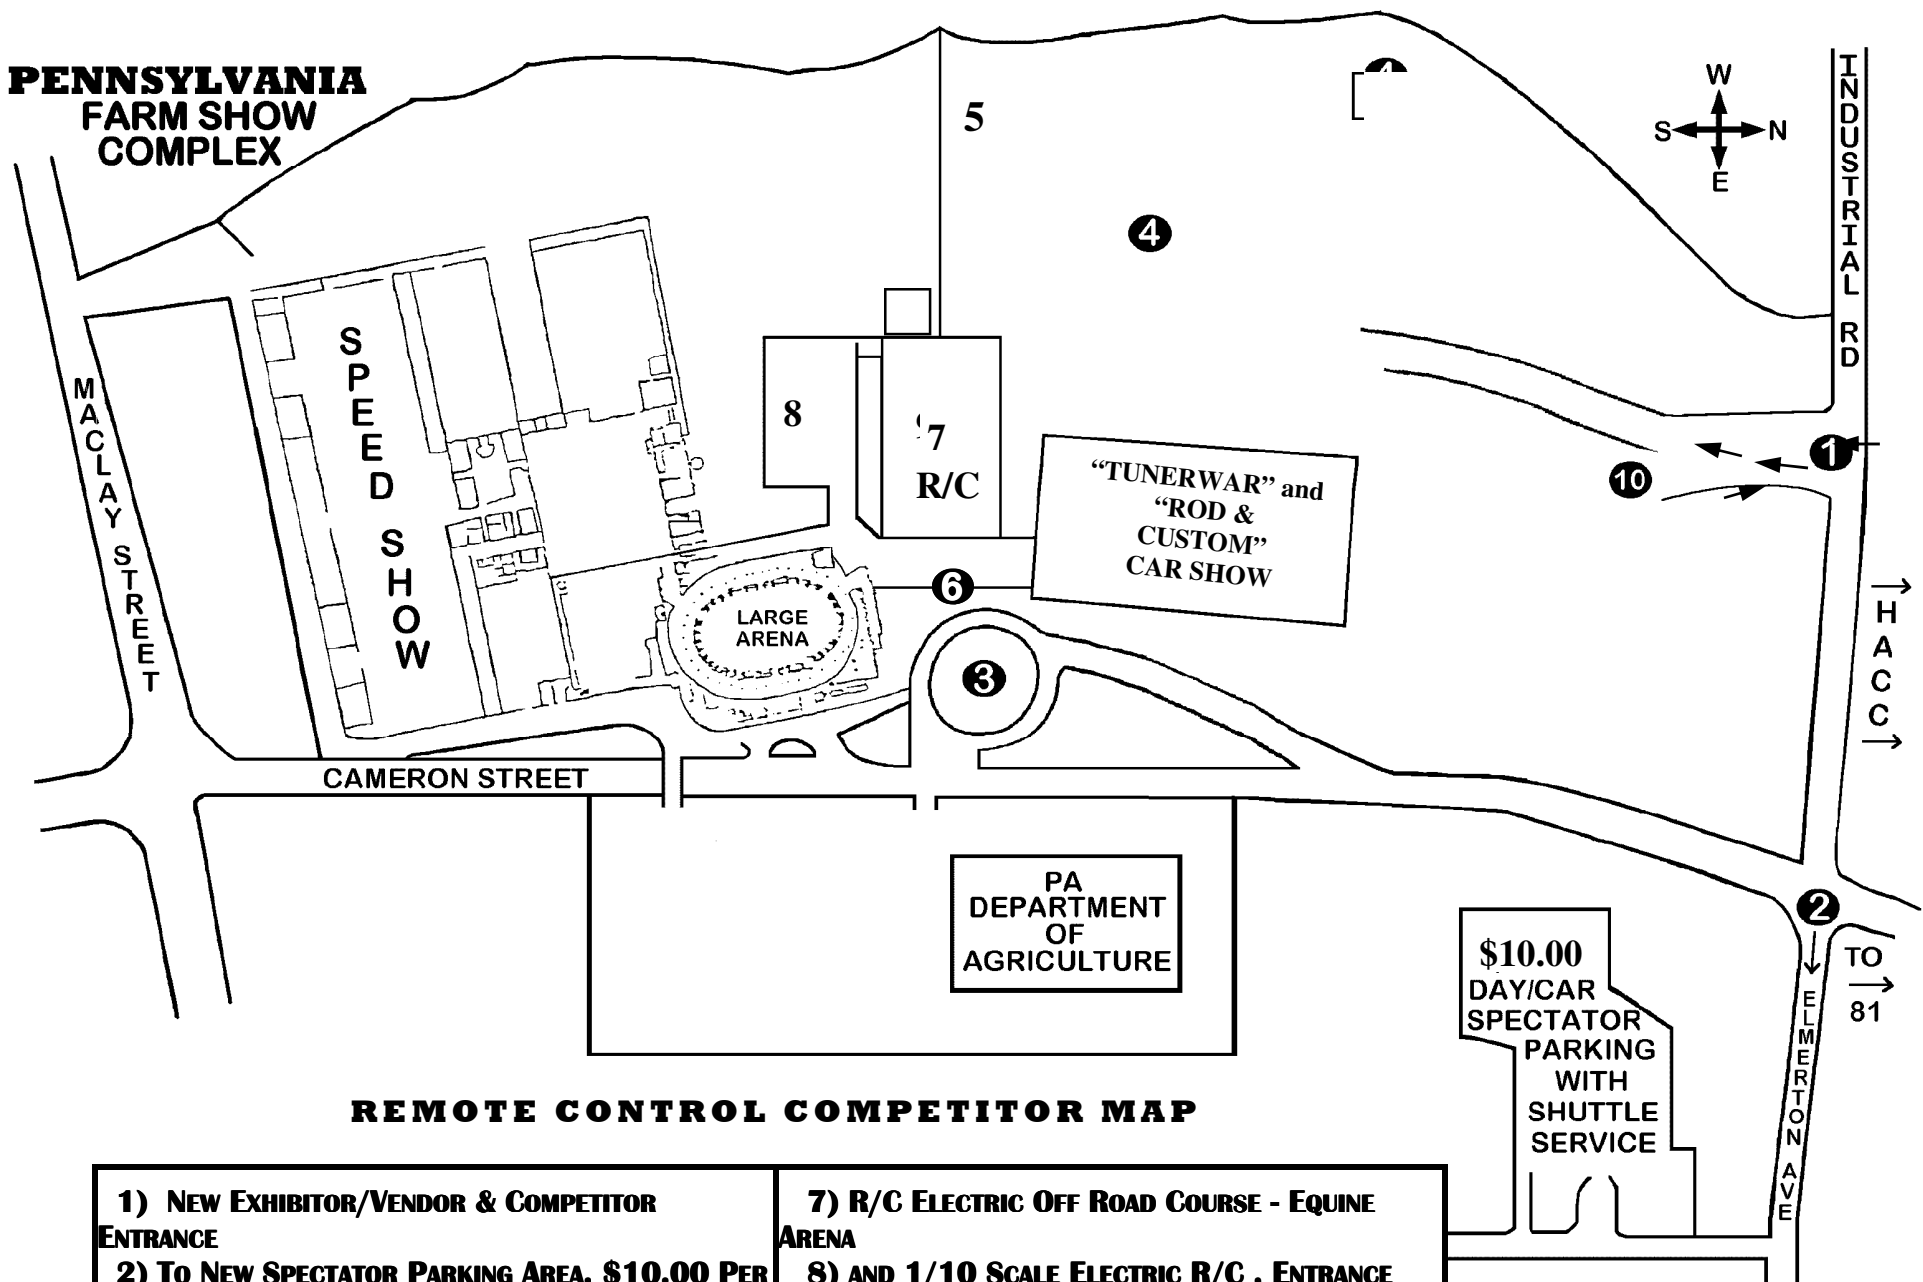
PENNSYLVANIA FARM SHOW COMPLEX

W
S N
E

INDUSTRIAL RD

5

4

8

7
R/C

"TUNERWAR" and "ROD & CUSTOM" CAR SHOW

1

10

SPEED SHOW

MACLAY STREET

LARGE ARENA

6

3

HACC

CAMERON STREET

PA DEPARTMENT OF AGRICULTURE

2

TO 81

ELMERTON AVE

$10.00 DAY/CAR SPECTATOR PARKING WITH SHUTTLE SERVICE

REMOTE CONTROL COMPETITOR MAP

| 1) New Exhibitor/Vendor & Competitor Entrance | 7) R/C Electric Off Road Course - Equine Arena |
|---|---|
| 2) To New Spectator Parking Area. $10.00 Per | 8) and 1/10 Scale Electric R/C . Entrance |